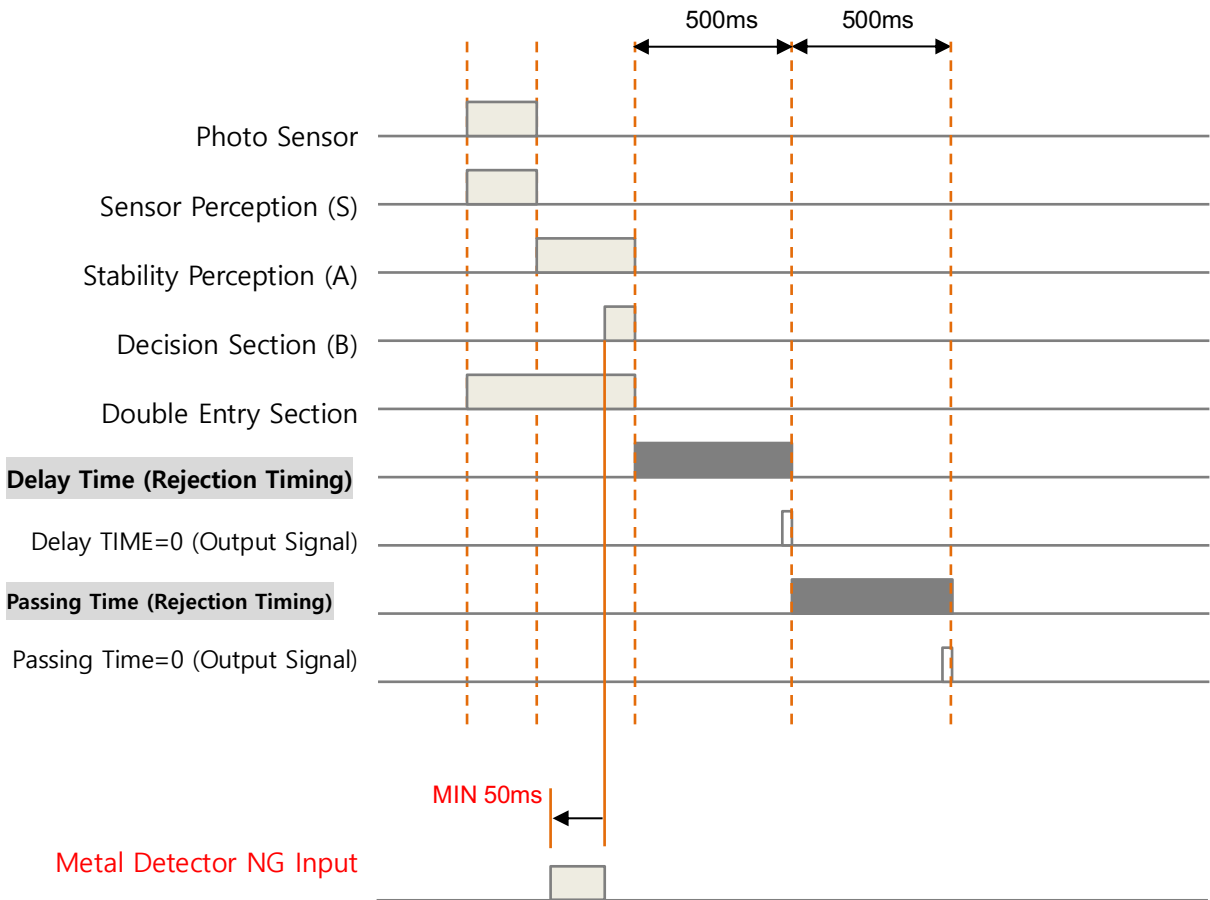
500ms
500ms

Photo Sensor

Sensor Perception (S)

Stability Perception (A)

Decision Section (B)

Double Entry Section

Delay Time (Rejection Timing)

Delay TIME=0 (Output Signal)

Passing Time (Rejection Timing)

Passing Time=0 (Output Signal)

MIN 50ms

Metal Detector NG Input